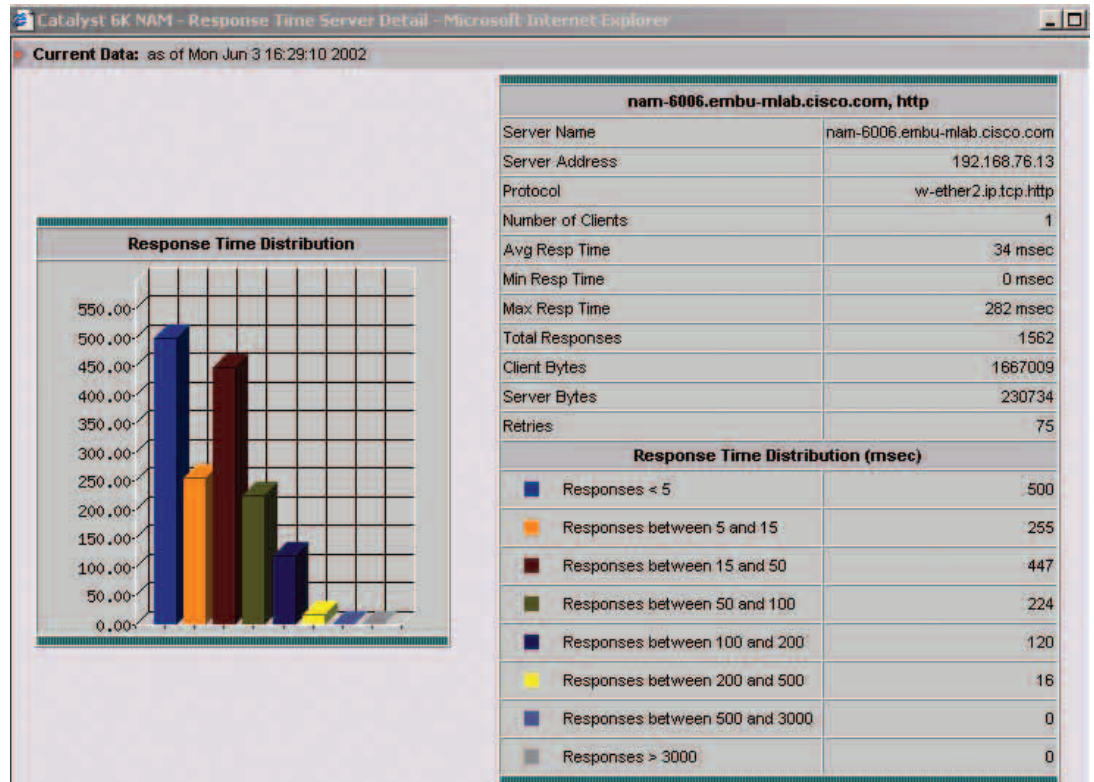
Catalyst 6K NAM - Response Time Server Detail - Microsoft Internet Explorer

Current Data: as of Mon Jun 3 16:29:10 2002

Response Time Distribution

550.00
500.00
450.00
400.00
350.00
300.00
250.00
200.00
150.00
100.00
50.00
0.00

| nam-6006.embu-mlab.cisco.com, http | |
|---|---|
| Server Name | nam-6006.embu-mlab.cisco.com |
| Server Address | 192.168.76.13 |
| Protocol | w-ether2.ip.tcp.http |
| Number of Clients | 1 |
| Avg Resp Time | 34 msec |
| Min Resp Time | 0 msec |
| Max Resp Time | 282 msec |
| Total Responses | 1562 |
| Client Bytes | 1667009 |
| Server Bytes | 230734 |
| Retries | 75 |
| Response Time Distribution (msec) | |
| Responses < 5 | 500 |
| Responses between 5 and 15 | 255 |
| Responses between 15 and 50 | 447 |
| Responses between 50 and 100 | 224 |
| Responses between 100 and 200 | 120 |
| Responses between 200 and 500 | 16 |
| Responses between 500 and 3000 | 0 |
| Responses > 3000 | 0 |